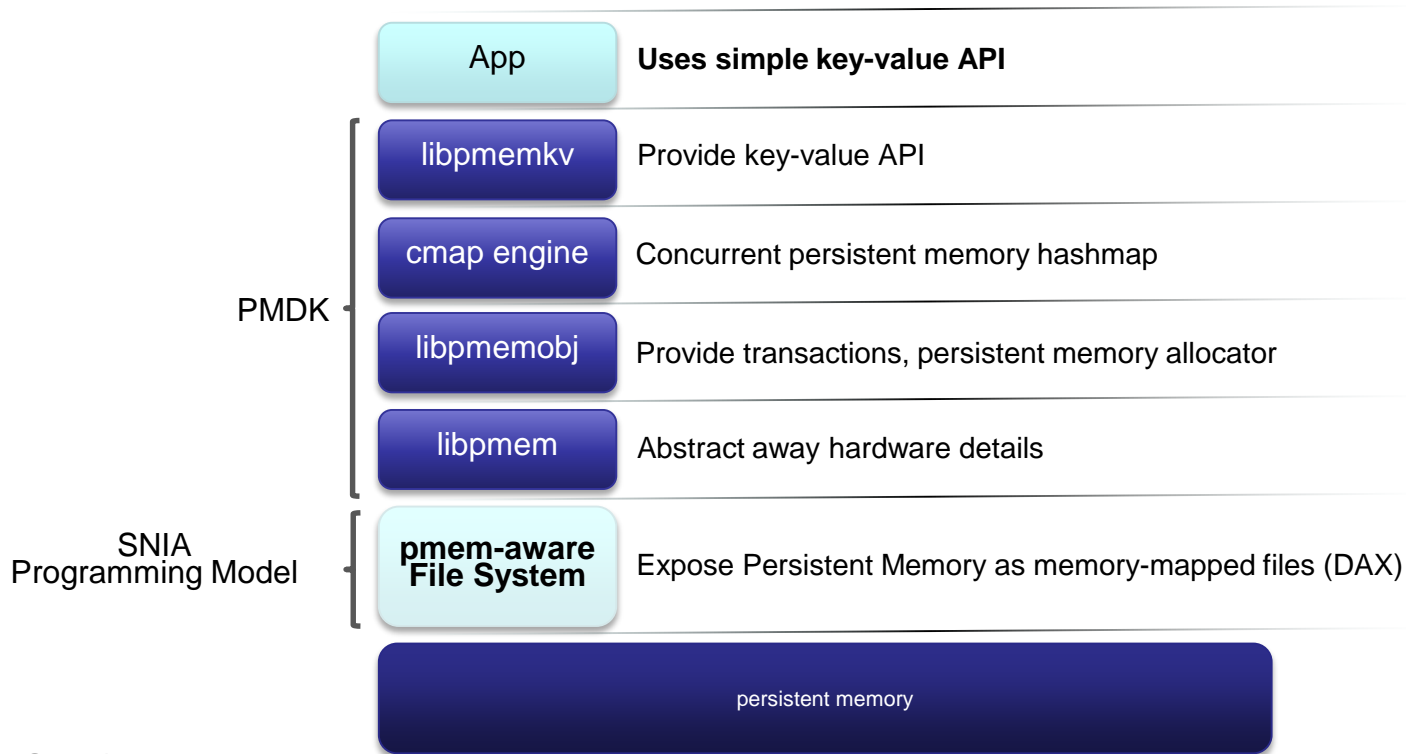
App

Uses simple key-value API

libpmemkv

Provide key-value API

cmap engine

Concurrent persistent memory hashmap

PMDK

libpmemobj

Provide transactions, persistent memory allocator

libpmem

Abstract away hardware details

SNIA
Programming Model

pmem-aware
File System

Expose Persistent Memory as memory-mapped files (DAX)

persistent memory